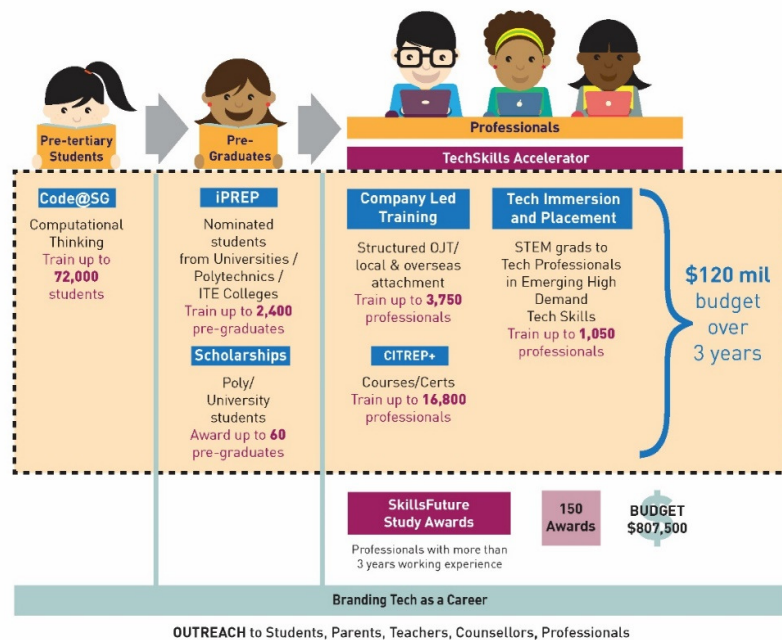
Pre-tertiary Students

Pre-Graduates

Professionals

TechSkills Accelerator

Code@SG

Computational Thinking
Train up to 72,000 students

iPREP

Nominated students from Universities / Polytechnics / ITE Colleges
Train up to 2,400 pre-graduates

Scholarships

Poly/ University students
Award up to 60 pre-graduates

Company Led Training

Structured OJT/ local & overseas attachment
Train up to 3,750 professionals

CITREP+

Courses/Certs
Train up to 16,800 professionals

Tech Immersion and Placement

STEM grads to Tech Professionals in Emerging High Demand Tech Skills
Train up to 1,050 professionals

$120 mil budget over 3 years

SkillsFuture Study Awards

Professionals with more than 3 years working experience

150 Awards

BUDGET $807,500

Branding Tech as a Career

OUTREACH to Students, Parents, Teachers, Counsellors, Professionals